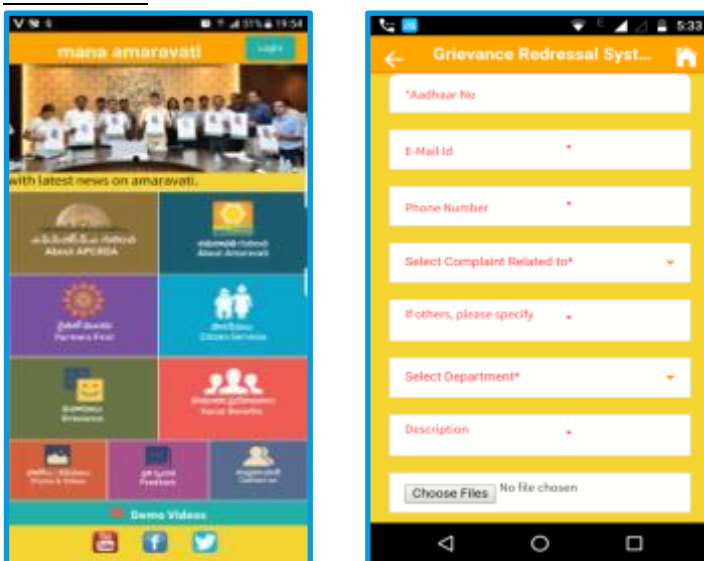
19:54

mana amaravati

Login

with latest news on amaravati.

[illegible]
About APCRDA

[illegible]
About Amaravati

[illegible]
Farmers First

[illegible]
Citizen Services

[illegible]
Grievance

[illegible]
Social Benefits

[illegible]
Photo & Videos

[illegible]
Feedback

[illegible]
Contact us

Demo Videos

5:33

Grievance Redressal Syst...

*Aadhaar No

E-Mail Id *

Phone Number *

Select Complaint Related to*

If others, please specify *

Select Department*

Description *

Choose Files No file chosen